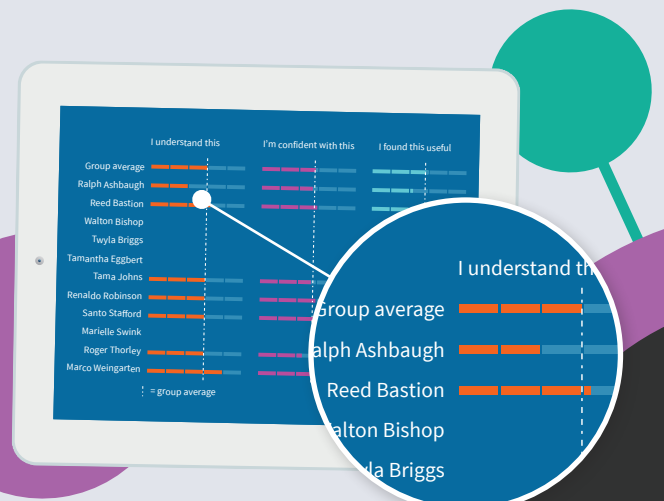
I understand this

I'm confident with this

I found this useful

Group average

Ralph Ashbaugh

Reed Bastion

Walton Bishop

Twyla Briggs

Tamantha Eggbert

Tama Johns

Renaldo Robinson

Santo Stafford

Marielle Swink

Roger Thorley

Marco Weingarten

= group average

I understand th

Group average

alph Ashbaugh

Reed Bastion

alton Bishop

la Briggs